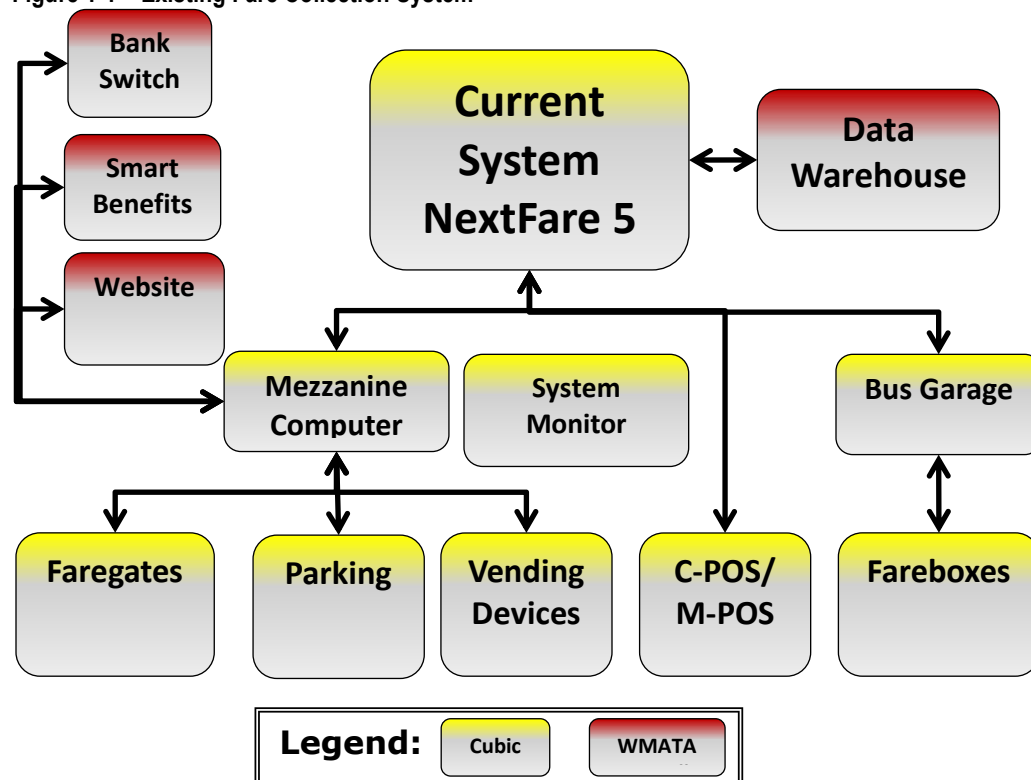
Figure 1-1 – Existing Fare Collection System

Bank Switch

Smart Benefits

Website

Current System NextFare 5

Data Warehouse

Mezzanine Computer

System Monitor

Bus Garage

Faregates

Parking

Vending Devices

C-POS/ M-POS

Fareboxes

Legend: Cubic WMATA